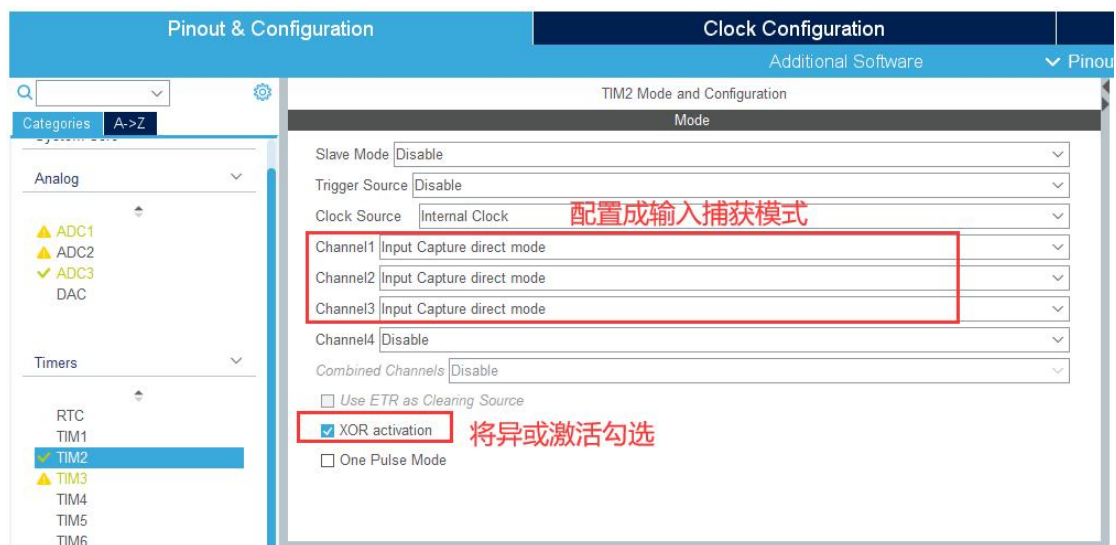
Pinout & Configuration

Clock Configuration

Additional Software

Pinout

Categories A->Z

Analog

ADC1
ADC2
ADC3
DAC

Timers

RTC
TIM1
TIM2
TIM3
TIM4
TIM5
TIM6

TIM2 Mode and Configuration

Mode

Slave Mode Disable

Trigger Source Disable

Clock Source Internal Clock

配置成输入捕获模式

Channel1 Input Capture direct mode

Channel2 Input Capture direct mode

Channel3 Input Capture direct mode

Channel4 Disable

Combined Channels Disable

Use ETR as Clearing Source

XOR activation

将异或激活勾选

One Pulse Mode